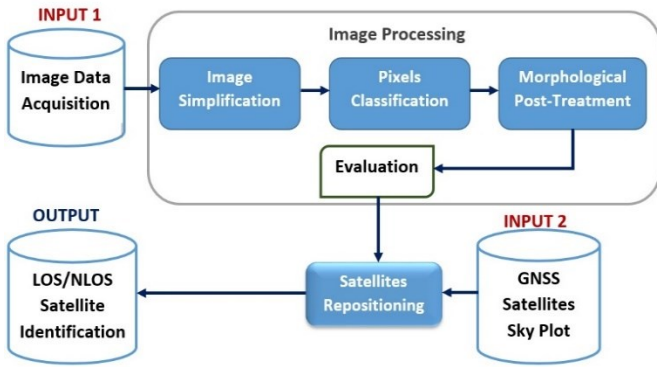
INPUT 1

Image Data Acquisition

Image Processing

Image Simplification

Pixels Classification

Morphological Post-Treatment

Evaluation

OUTPUT

LOS/NLOS Satellite Identification

Satellites Repositioning

INPUT 2

GNSS Satellites Sky Plot